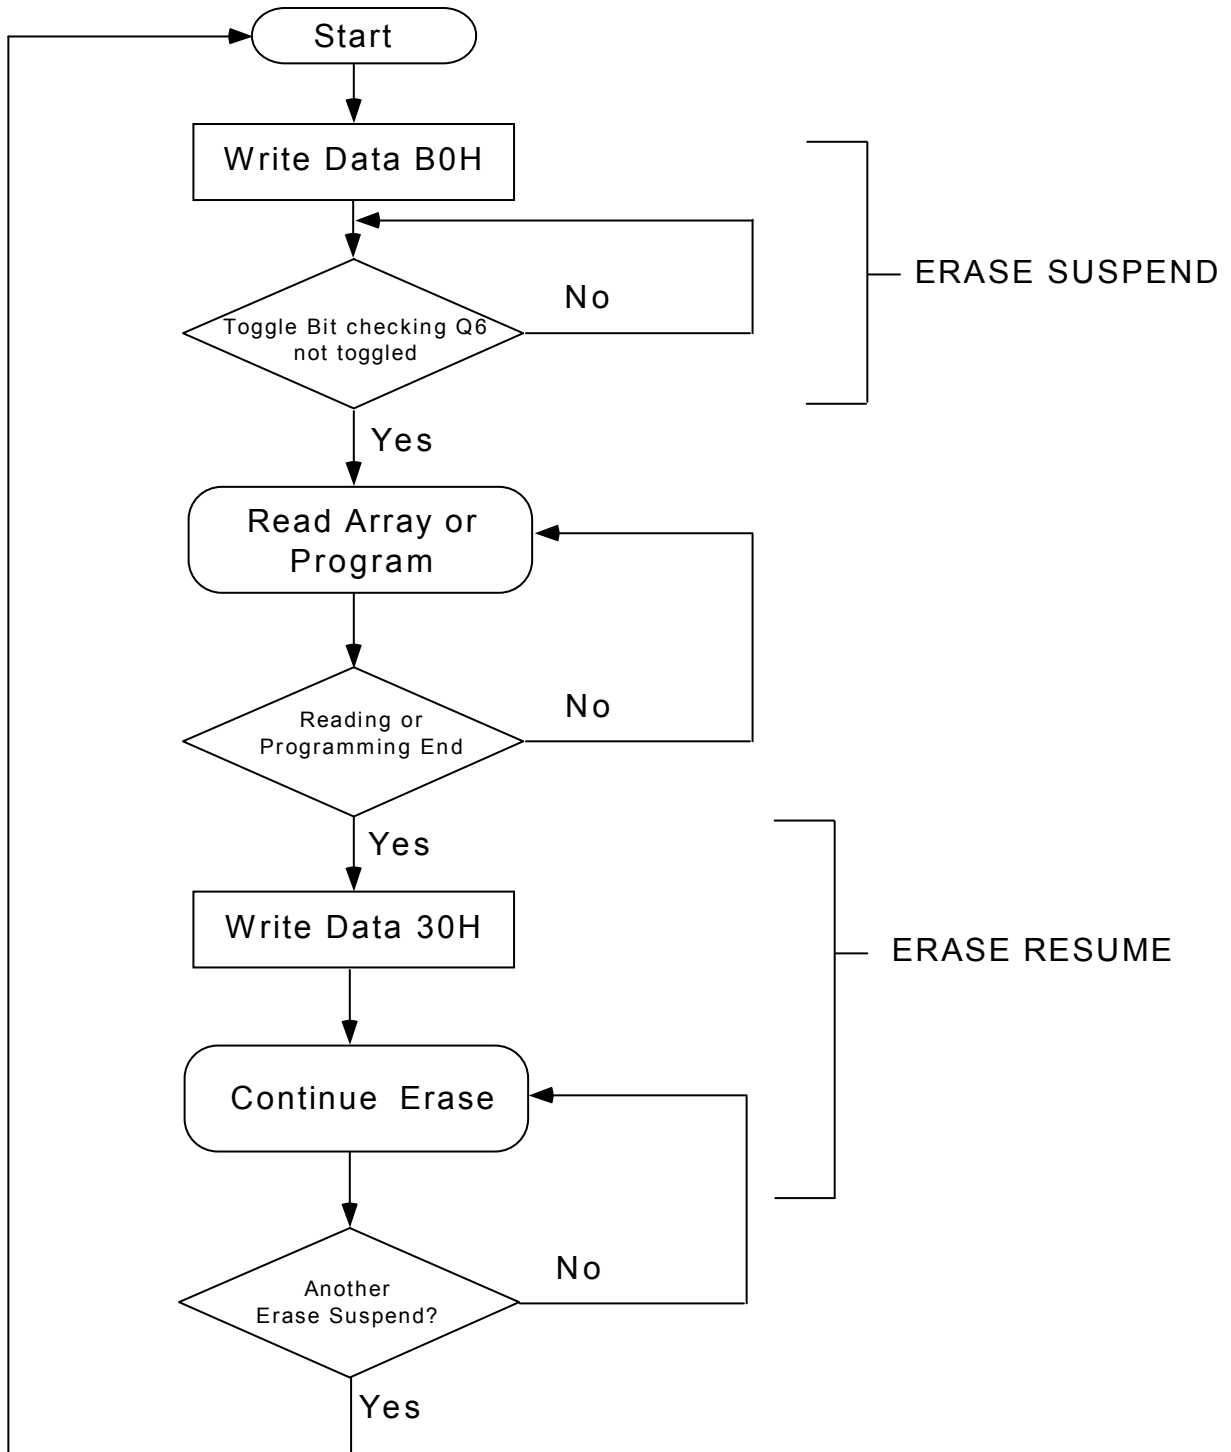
Start

Write Data B0H

Toggle Bit checking Q6 not toggled

No

ERASE SUSPEND

Yes

Read Array or Program

Reading or Programming End

No

Yes

Write Data 30H

ERASE RESUME

Continue Erase

Another Erase Suspend?

No

Yes